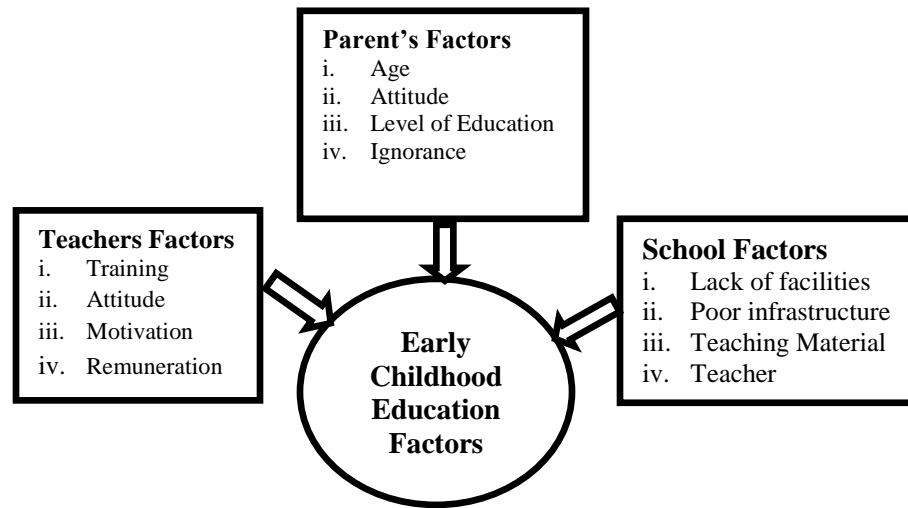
Parent's Factors
i. Age
ii. Attitude
iii. Level of Education
iv. Ignorance

Teachers Factors
i. Training
ii. Attitude
iii. Motivation
iv. Remuneration

School Factors
i. Lack of facilities
ii. Poor infrastructure
iii. Teaching Material
iv. Teacher

Early Childhood Education Factors